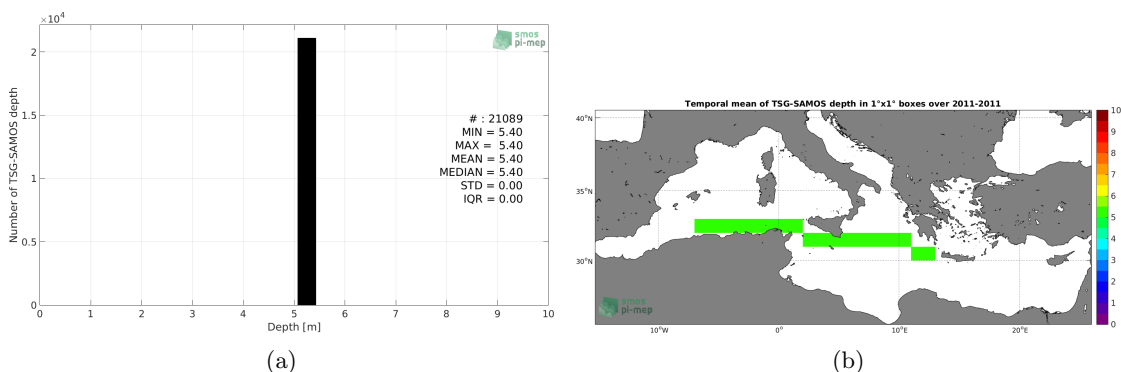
$\times10^4$

smos pi-mep

Number of TSG-SAMOS depth

2
1.5
1
0.5
0

# : 21089
MIN = 5.40
MAX = 5.40
MEAN = 5.40
MEDIAN = 5.40
STD = 0.00
IQR = 0.00

0 1 2 3 4 5 6 7 8 9 10
Depth [m]

(a)

Temporal mean of TSG-SAMOS depth in 1°x1° boxes over 2011-2011

40°N
35°N
30°N

10°W 0° 10°E 20°E

smos pi-mep

10
9
8
7
6
5
4
3
2
1
0

(b)